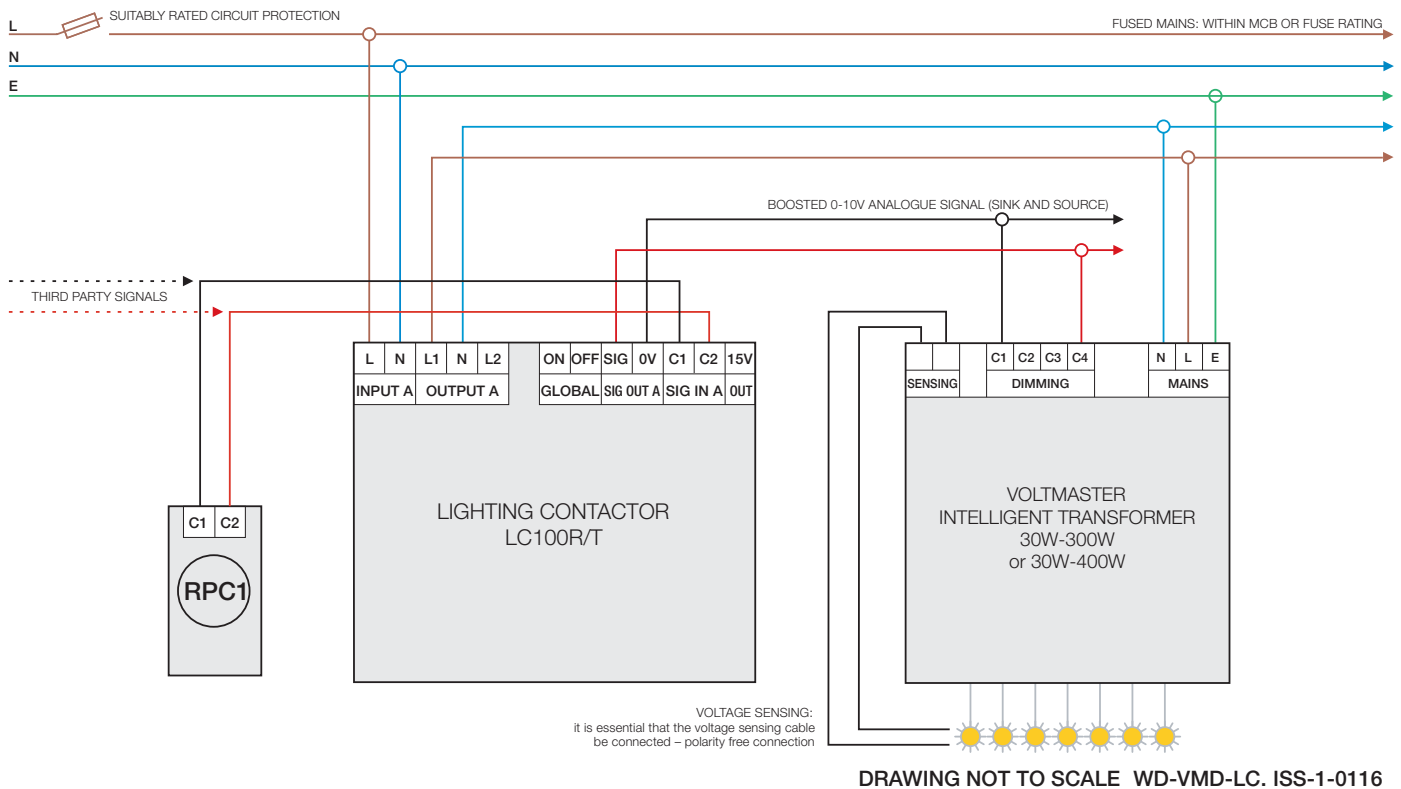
L
SUITABLY RATED CIRCUIT PROTECTION
FUSED MAINS: WITHIN MCB OR FUSE RATING
N
E

BOOSTED 0-10V ANALOGUE SIGNAL (SINK AND SOURCE)

THIRD PARTY SIGNALS

| L | N | L1 | N | L2 |
|---|---|---|---|---|
| INPUT A | OUTPUT A | | | |

| ON | OFF | SIG | 0V | C1 | C2 | 15V |
|---|---|---|---|---|---|---|
| GLOBAL | | SIG OUT A | | SIG IN A | | OUT |

LIGHTING CONTACTOR
LC100R/T

| | | C1 | C2 | C3 | C4 | | N | L | E |
|---|---|---|---|---|---|---|---|---|---|
| SENSING | | DIMMING | | | | | MAINS | | |

VOLTMASTER
INTELLIGENT TRANSFORMER
30W-300W
or 30W-400W

C1 C2

RPC1

VOLTAGE SENSING:
it is essential that the voltage sensing cable be connected – polarity free connection

DRAWING NOT TO SCALE WD-VMD-LC. ISS-1-0116